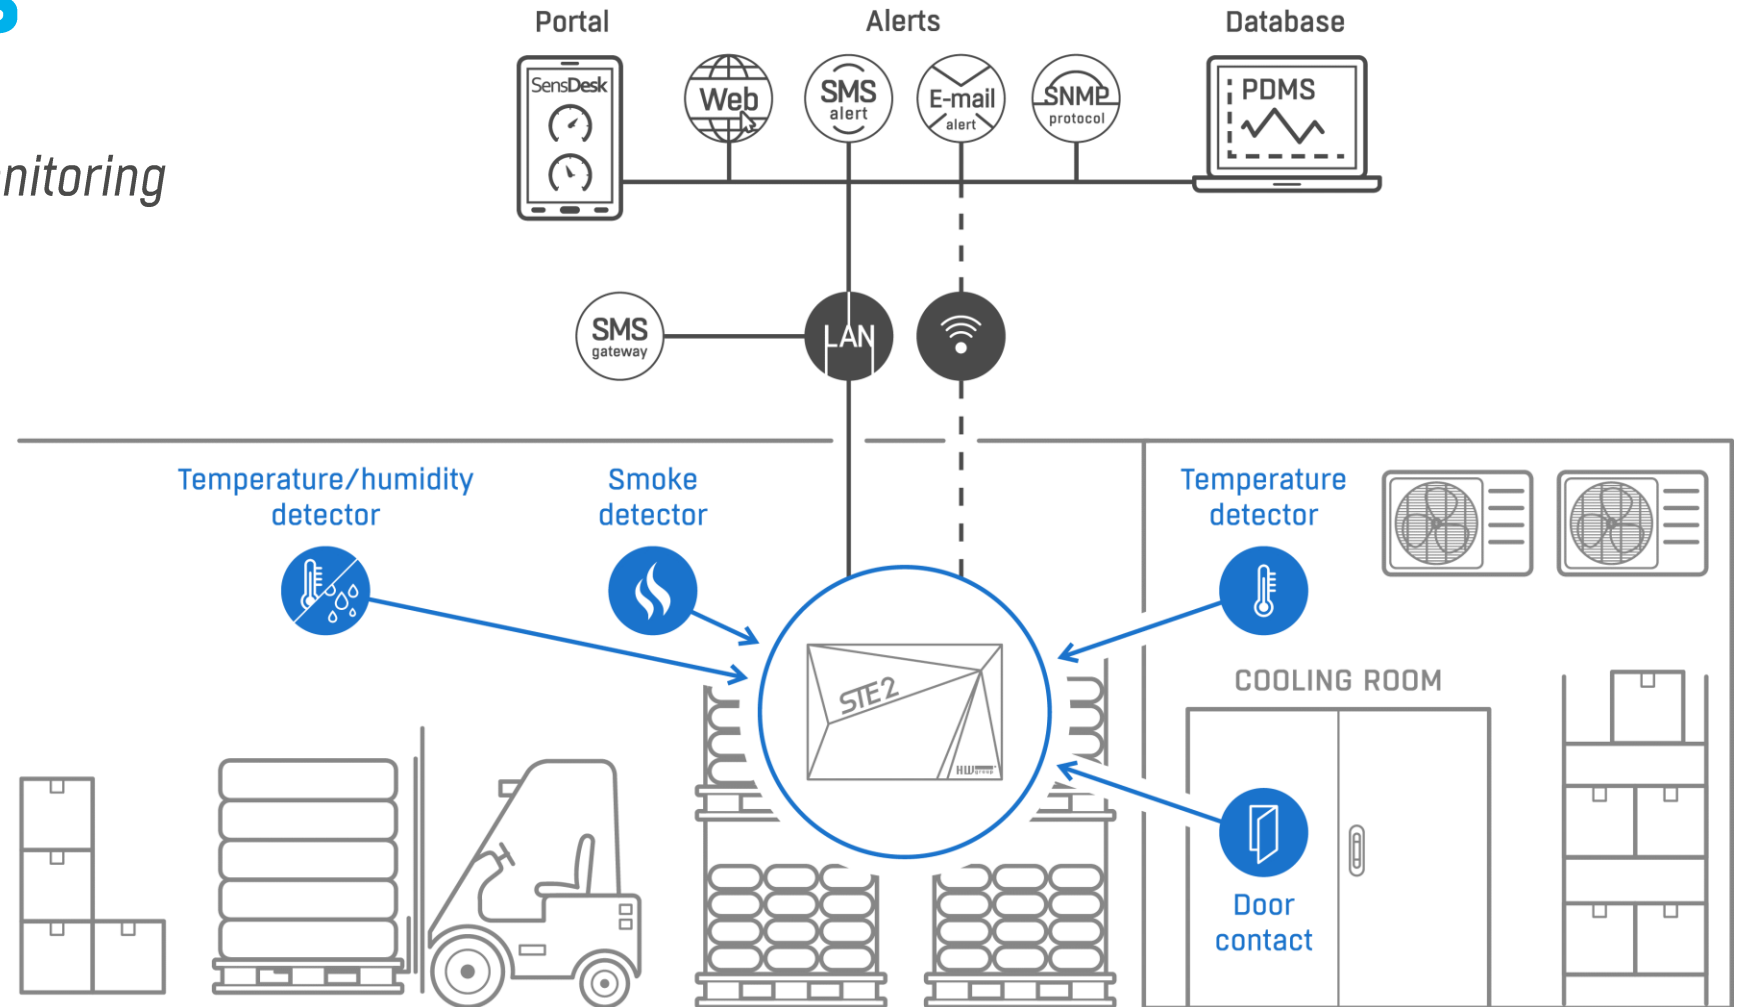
nitoring

Portal

Alerts

Database

SensDesk

Web

SMS alert

E-mail alert

SNMP protocol

PDMS

SMS gateway

LAN

Temperature/humidity detector

Smoke detector

Temperature detector

STE2

HW group

COOLING ROOM

Door contact